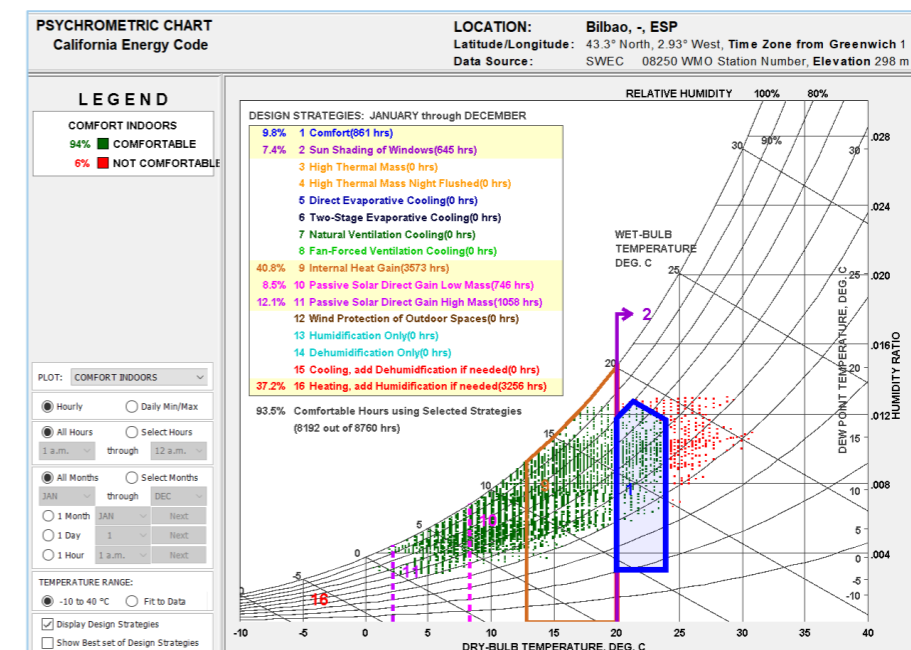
PSYCHROMETRIC CHART
California Energy Code

LOCATION: Bilbao, -, ESP
Latitude/Longitude: 43.3° North, 2.93° West, Time Zone from Greenwich 1
Data Source: SWEC 08250 WMO Station Number, Elevation 298 m

LEGEND
COMFORT INDOORS
94% COMFORTABLE
6% NOT COMFORTABLE

PLOT: COMFORT INDOORS
Hourly
Daily Min/Max
All Hours
Select Hours
1 a.m. through 12 a.m.
All Months
Select Months
JAN through DEC
1 Month JAN Next
1 Day 1 Next
1 Hour 1 a.m. Next
TEMPERATURE RANGE:
-10 to 40 °C
Fit to Data
Display Design Strategies
Show Best set of Design Strategies

DESIGN STRATEGIES: JANUARY through DECEMBER
9.8% 1 Comfort(861 hrs)
7.4% 2 Sun Shading of Windows(645 hrs)
3 High Thermal Mass(0 hrs)
4 High Thermal Mass Night Flushed(0 hrs)
5 Direct Evaporative Cooling(0 hrs)
6 Two-Stage Evaporative Cooling(0 hrs)
7 Natural Ventilation Cooling(0 hrs)
8 Fan-Forced Ventilation Cooling(0 hrs)
40.8% 9 Internal Heat Gain(3573 hrs)
8.5% 10 Passive Solar Direct Gain Low Mass(746 hrs)
12.1% 11 Passive Solar Direct Gain High Mass(1058 hrs)
12 Wind Protection of Outdoor Spaces(0 hrs)
13 Humidification Only(0 hrs)
14 Dehumidification Only(0 hrs)
15 Cooling, add Dehumidification if needed(0 hrs)
37.2% 16 Heating, add Humidification if needed(3256 hrs)

93.5% Comfortable Hours using Selected Strategies
(8192 out of 8760 hrs)

RELATIVE HUMIDITY 100% 80%
90%
WET-BULB TEMPERATURE DEG. C
30 30 25 20 15 10 5 0 -5
2 9 10 11 16 1
DEW POINT TEMPERATURE, DEG. C
HUMIDITY RATIO
.028 .024 .020 .016 .012 .008 .004 0
25 20 15 10 5 0 -5 -10
-10 -5 0 5 10 15 20 25 30 35 40
DRY-BULB TEMPERATURE, DEG. C